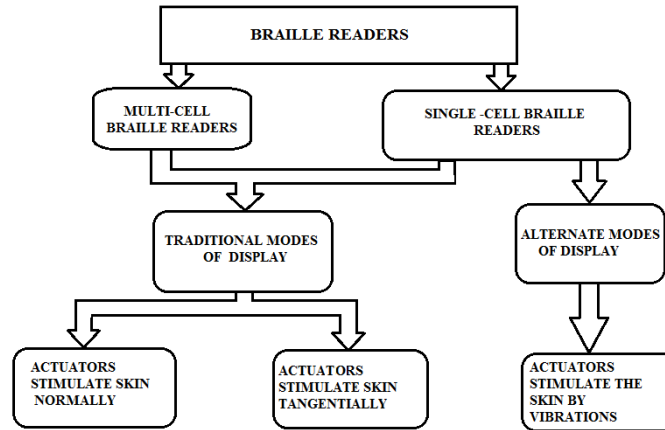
BRAILLE READERS

MULTI-CELL BRAILLE READERS

SINGLE -CELL BRAILLE READERS

TRADITIONAL MODES OF DISPLAY

ALTERNATE MODES OF DISPLAY

ACTUATORS STIMULATE SKIN NORMALLY

ACTUATORS STIMULATE SKIN TANGENTIALLY

ACTUATORS STIMULATE THE SKIN BY VIBRATIONS